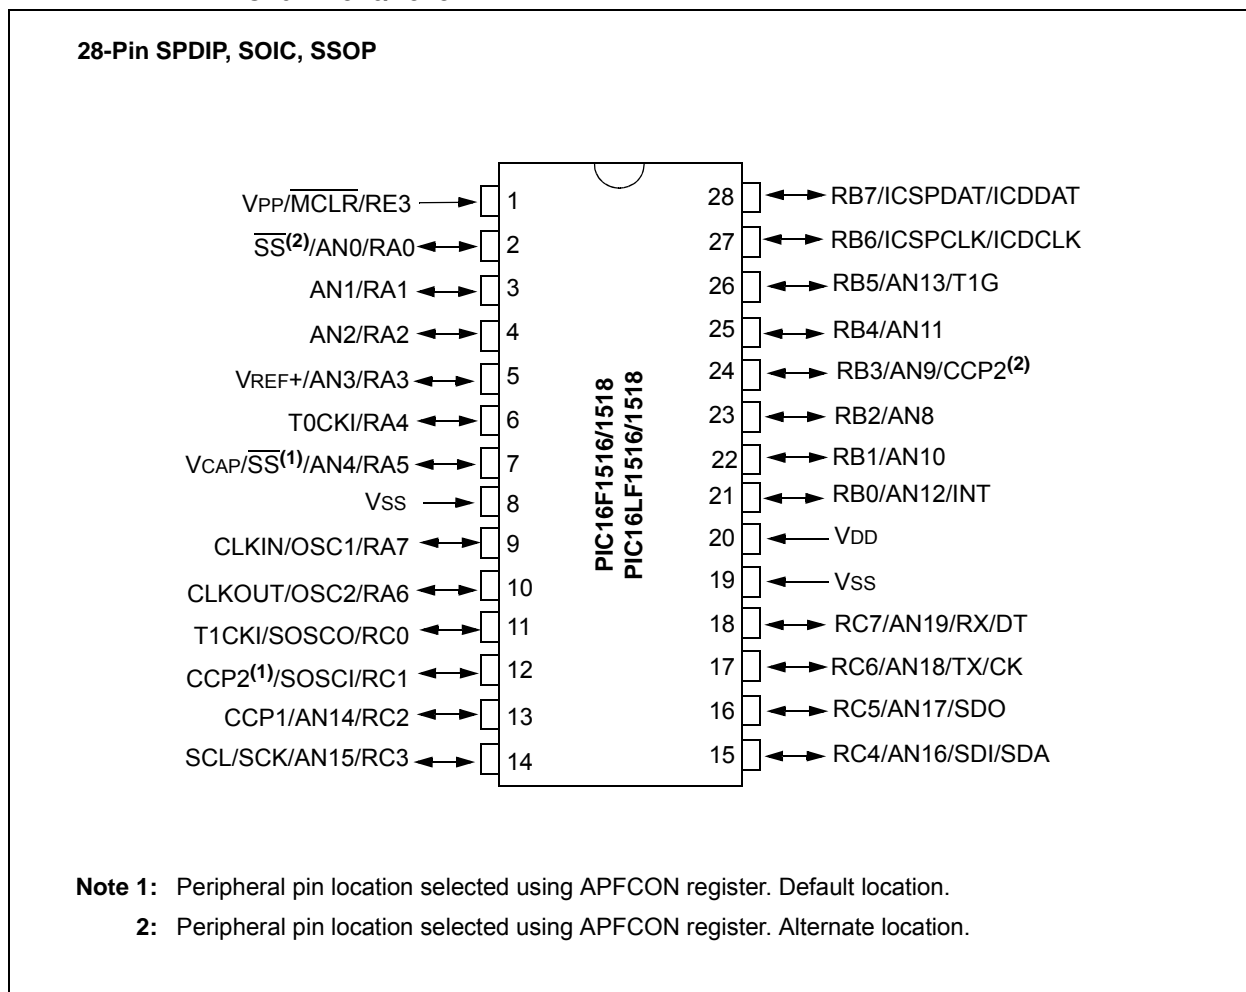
28-Pin SPDIP, SOIC, SSOP

VPP/$\overline{MCLR}$/RE3 1
$\overline{SS}^{(2)}$/AN0/RA0 2
AN1/RA1 3
AN2/RA2 4
VREF+/AN3/RA3 5
T0CKI/RA4 6
VCAP/$\overline{SS}^{(1)}$/AN4/RA5 7
VSS 8
CLKIN/OSC1/RA7 9
CLKOUT/OSC2/RA6 10
T1CKI/SOSCO/RC0 11
CCP2$^{(1)}$/SOSCI/RC1 12
CCP1/AN14/RC2 13
SCL/SCK/AN15/RC3 14

PIC16F1516/1518
PIC16LF1516/1518

28 RB7/ICSPDAT/ICDDAT
27 RB6/ICSPCLK/ICDCLK
26 RB5/AN13/T1G
25 RB4/AN11
24 RB3/AN9/CCP2$^{(2)}$
23 RB2/AN8
22 RB1/AN10
21 RB0/AN12/INT
20 VDD
19 VSS
18 RC7/AN19/RX/DT
17 RC6/AN18/TX/CK
16 RC5/AN17/SDO
15 RC4/AN16/SDI/SDA

Note 1: Peripheral pin location selected using APFCON register. Default location.
2: Peripheral pin location selected using APFCON register. Alternate location.